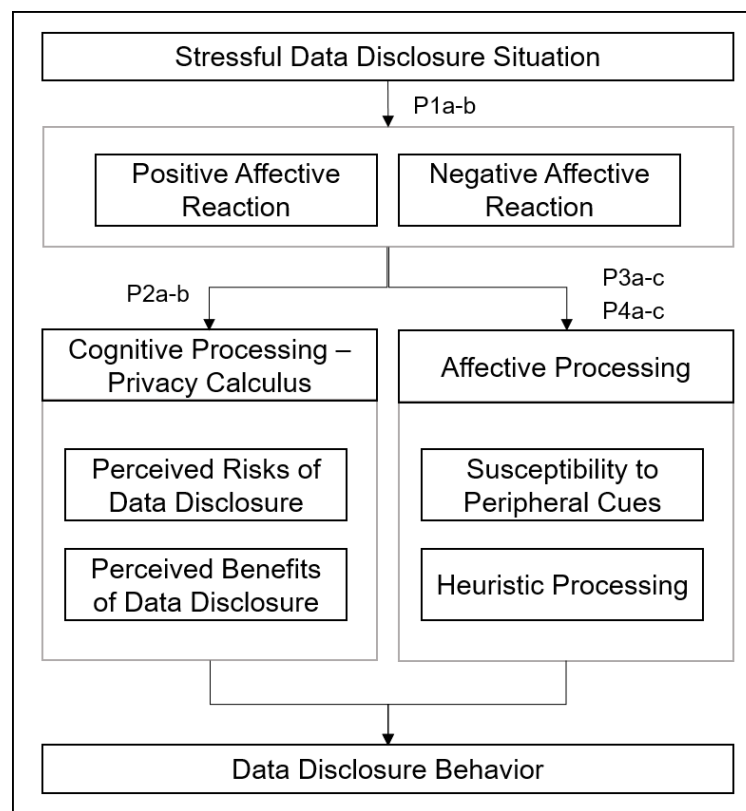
Stressful Data Disclosure Situation

P1a-b

Positive Affective Reaction

Negative Affective Reaction

P2a-b

P3a-c
P4a-c

Cognitive Processing – Privacy Calculus

Perceived Risks of Data Disclosure

Perceived Benefits of Data Disclosure

Affective Processing

Susceptibility to Peripheral Cues

Heuristic Processing

Data Disclosure Behavior